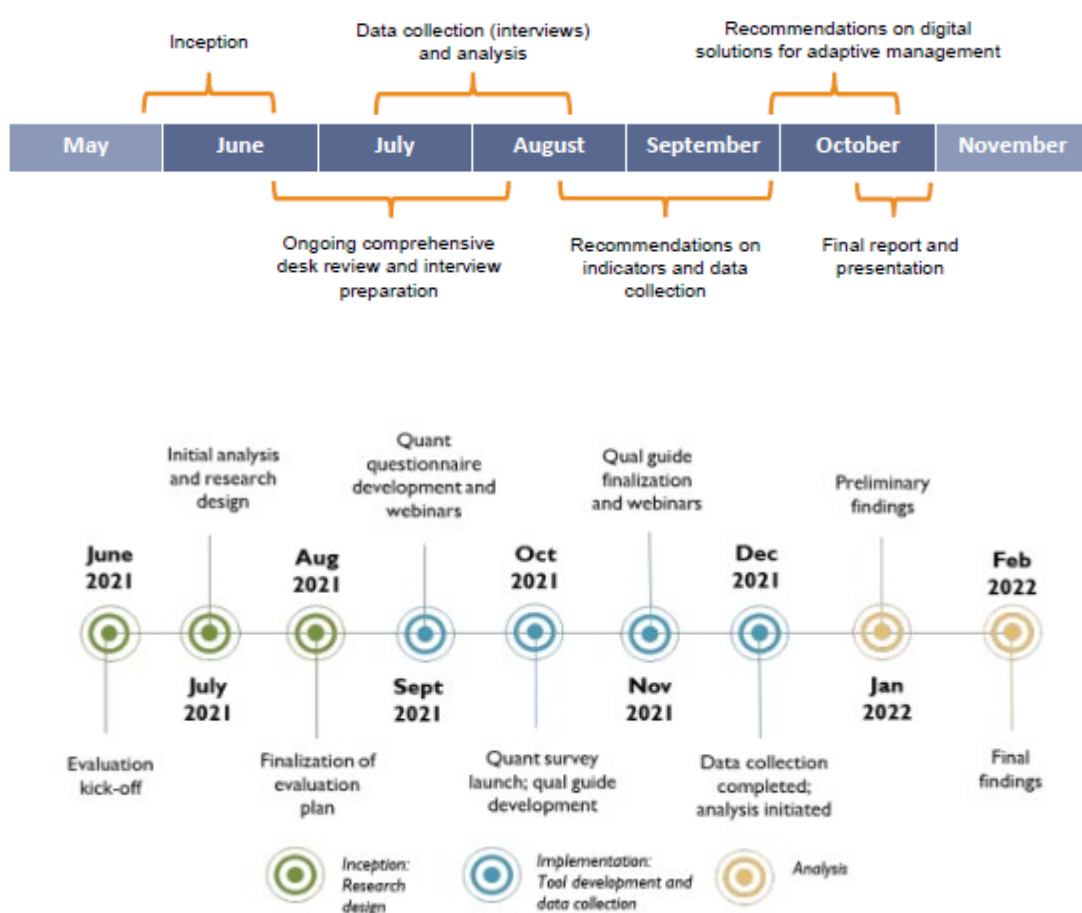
Inception

Data collection (interviews) and analysis

Recommendations on digital solutions for adaptive management

May | June | July | August | September | October | November

Ongoing comprehensive desk review and interview preparation

Recommendations on indicators and data collection

Final report and presentation

Initial analysis and research design

Quant questionnaire development and webinars

Qual guide finalization and webinars

Preliminary findings

June 2021

Aug 2021

Oct 2021

Dec 2021

Feb 2022

July 2021

Sept 2021

Nov 2021

Jan 2022

Evaluation kick-off

Finalization of evaluation plan

Quant survey launch; qual guide development

Data collection completed; analysis initiated

Final findings

Inception: Research design

Implementation: Tool development and data collection

Analysis